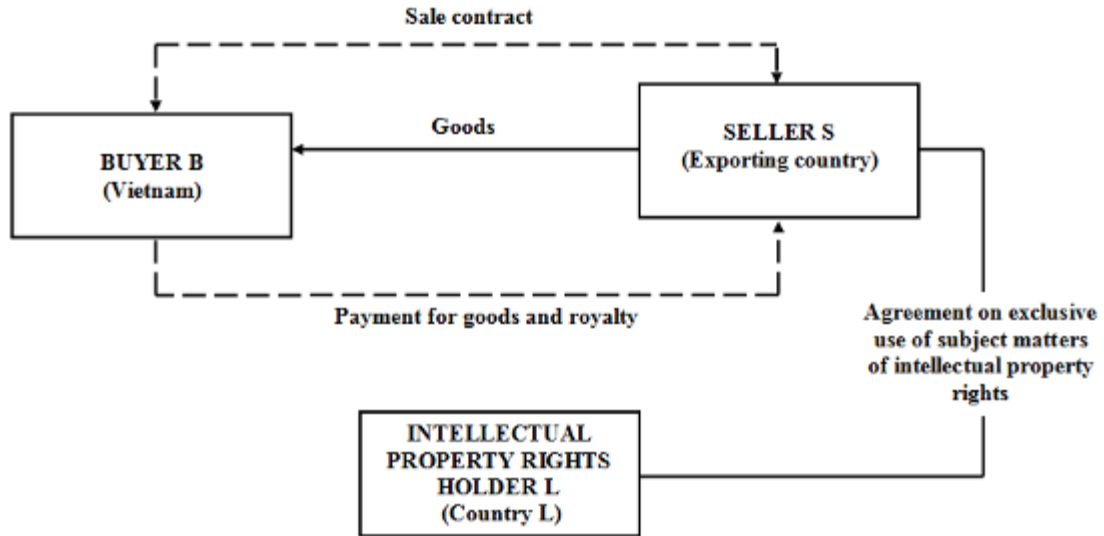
Sale contract

BUYER B
(Vietnam)

Goods

SELLER S
(Exporting country)

Payment for goods and royalty

Agreement on exclusive use of subject matters of intellectual property rights

INTELLECTUAL PROPERTY RIGHTS HOLDER L
(Country L)